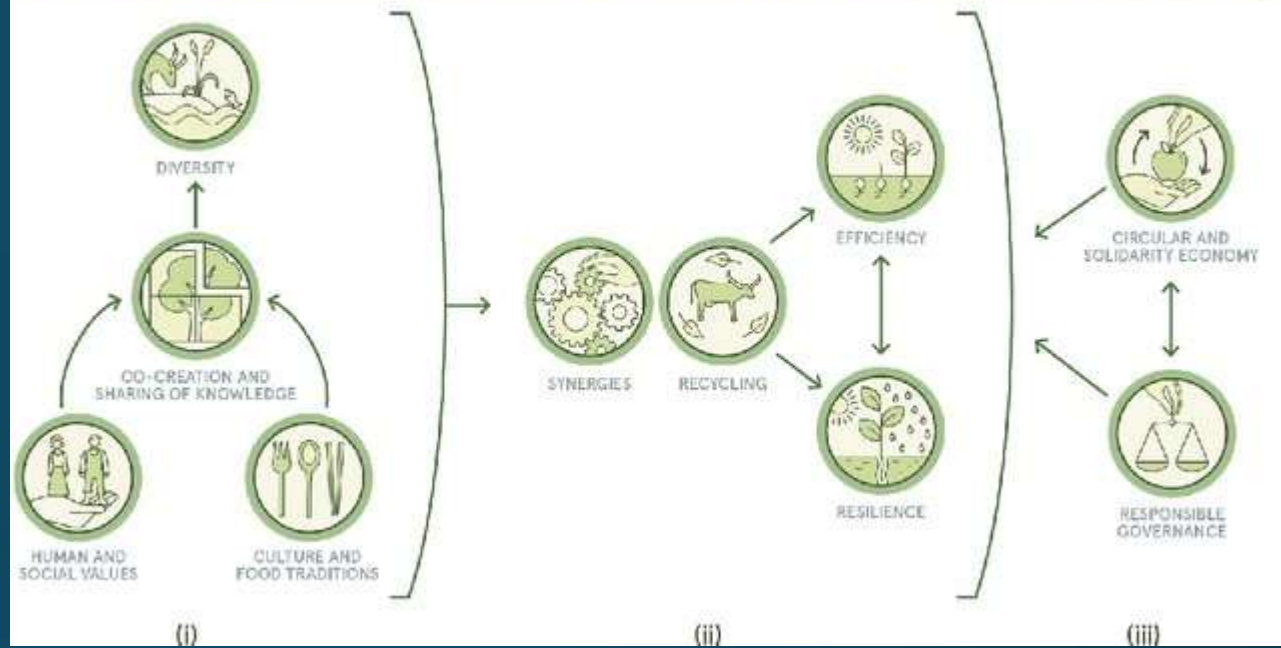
DIVERSITY

CO-CREATION AND SHARING OF KNOWLEDGE

HUMAN AND SOCIAL VALUES

CULTURE AND FOOD TRADITIONS

(i)

SYNERGIES

RECYCLING

EFFICIENCY

RESILIENCE

(ii)

CIRCULAR AND SOLIDARITY ECONOMY

RESPONSIBLE GOVERNANCE

(iii)